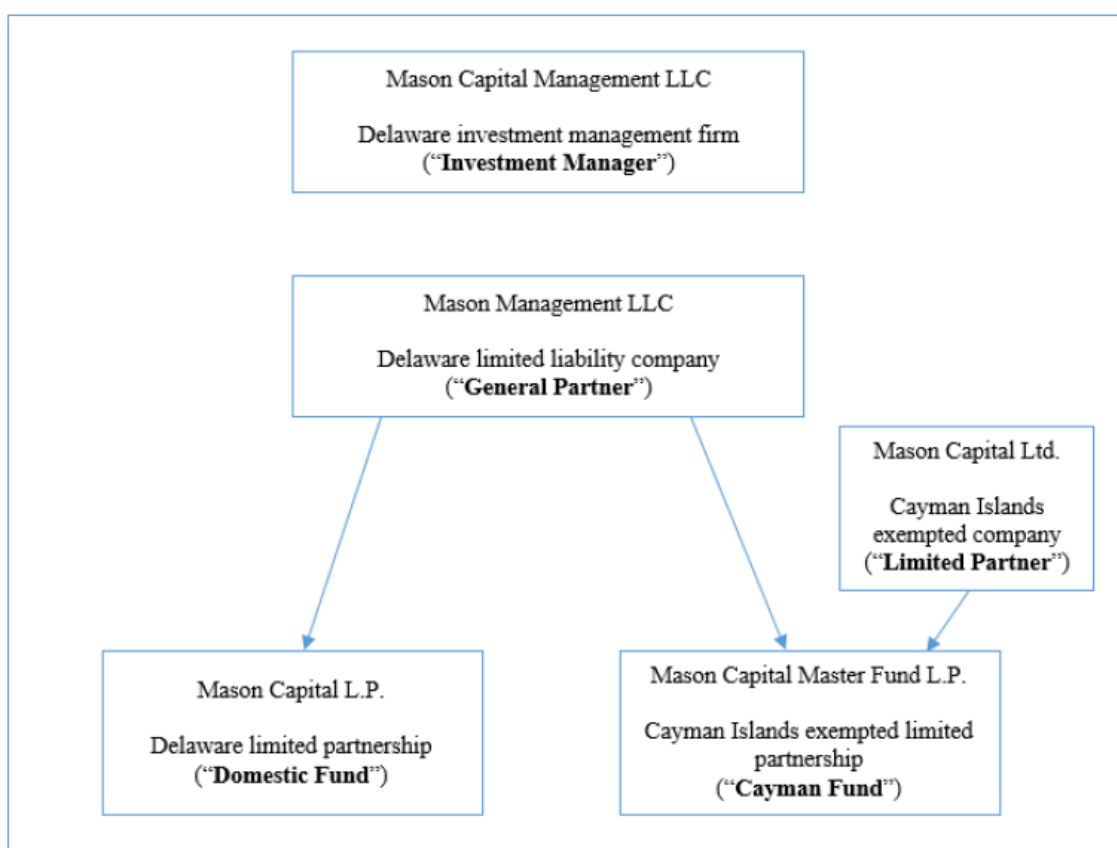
Mason Capital Management LLC

Delaware investment management firm
("**Investment Manager**")

Mason Management LLC

Delaware limited liability company
("**General Partner**")

Mason Capital Ltd.

Cayman Islands exempted company
("**Limited Partner**")

Mason Capital L.P.

Delaware limited partnership
("**Domestic Fund**")

Mason Capital Master Fund L.P.

Cayman Islands exempted limited partnership
("**Cayman Fund**")